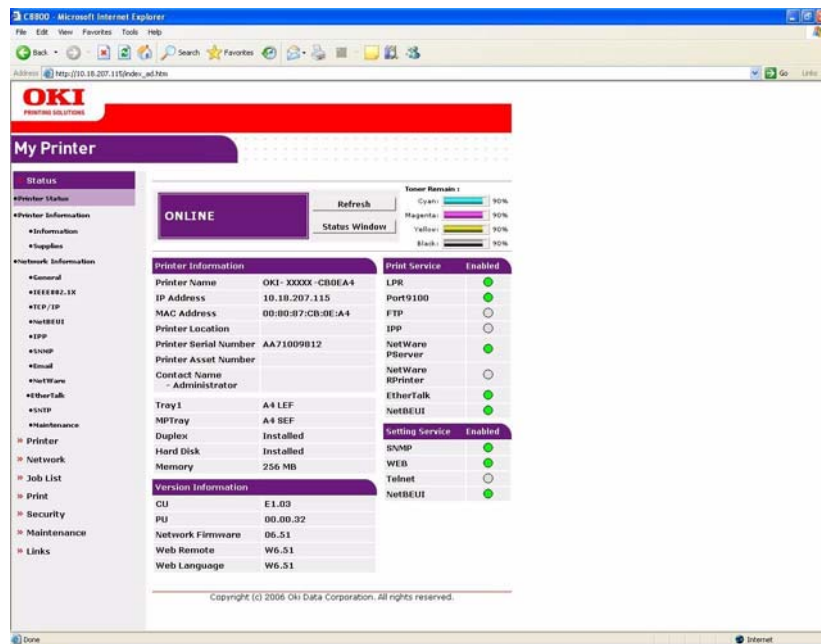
C8800 - Microsoft Internet Explorer

File Edit View Favorites Tools Help

Back Search Favorites

Address http://10.18.207.115/index_ad.htm Go Links

OKI
PRINTING SOLUTIONS

My Printer

Status
•Printer Status
•Printer Information
•Information
•Supplies
•Network Information
•General
•IEEE802.1X
•TCP/IP
•NetBEUI
•IPP
•SNMP
•Email
•NetWare
•EtherTalk
•SNTP
•Maintenance
» Printer
» Network
» Job List
» Print
» Security
» Maintenance
» Links

ONLINE

Refresh
Status Window

Toner Remain :
Cyan: 90%
Magenta: 90%
Yellow: 90%
Black: 90%

| Printer Information | |
|---|---|
| Printer Name | OKI- XXXXX -CB0EA4 |
| IP Address | 10.18.207.115 |
| MAC Address | 00:80:87:CB:0E:A4 |
| Printer Location | |
| Printer Serial Number | AA71009812 |
| Printer Asset Number | |
| Contact Name - Administrator | |
| Tray1 | A4 LEF |
| MPTray | A4 SEF |
| Duplex | Installed |
| Hard Disk | Installed |
| Memory | 256 MB |

| Version Information | |
|---|---|
| CU | E1.03 |
| PU | 00.00.32 |
| Network Firmware | 06.51 |
| Web Remote | W6.51 |
| Web Language | W6.51 |

| Print Service | Enabled |
|---|---|
| LPR | |
| Port9100 | |
| FTP | |
| IPP | |
| NetWare PServer | |
| NetWare RPrinter | |
| EtherTalk | |
| NetBEUI | |

| Setting Service | Enabled |
|---|---|
| SNMP | |
| WEB | |
| Telnet | |
| NetBEUI | |

Copyright (c) 2006 Oki Data Corporation. All rights reserved.

Done
Internet